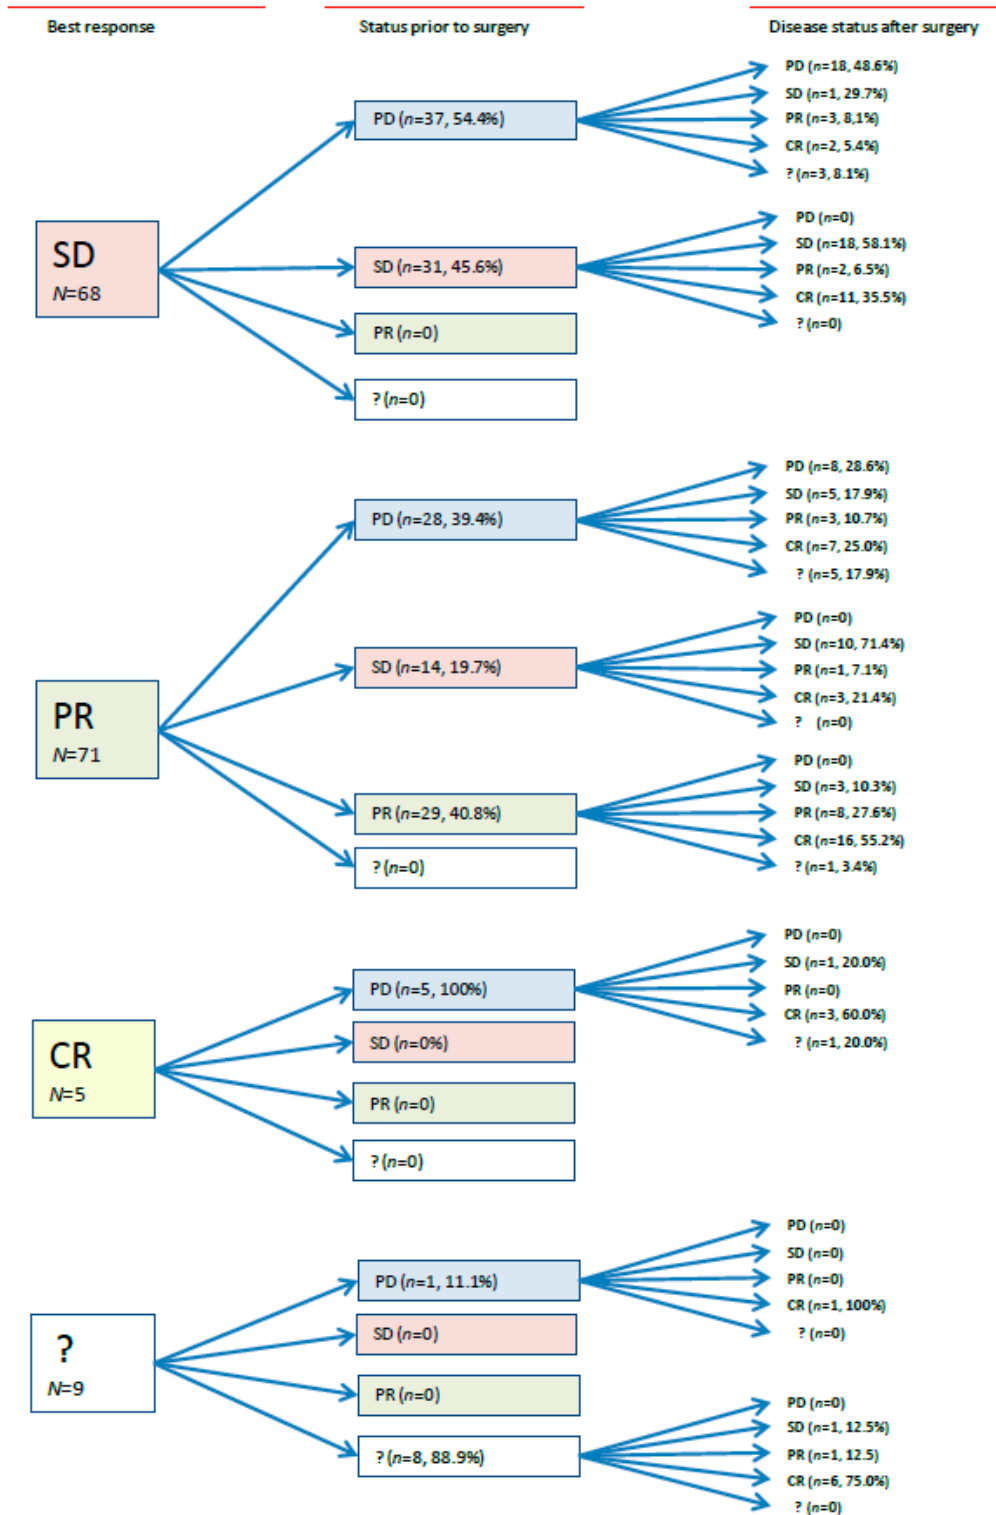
Best response

Status prior to surgery

Disease status after surgery

SD
N=68

PD (n=37, 54.4%)

PD (n=18, 48.6%)
SD (n=1, 29.7%)
PR (n=3, 8.1%)
CR (n=2, 5.4%)
? (n=3, 8.1%)

SD (n=31, 45.6%)

PD (n=0)
SD (n=18, 58.1%)
PR (n=2, 6.5%)
CR (n=11, 35.5%)
? (n=0)

PR (n=0)

? (n=0)

PR
N=71

PD (n=28, 39.4%)

PD (n=8, 28.6%)
SD (n=5, 17.9%)
PR (n=3, 10.7%)
CR (n=7, 25.0%)
? (n=5, 17.9%)

SD (n=14, 19.7%)

PD (n=0)
SD (n=10, 71.4%)
PR (n=1, 7.1%)
CR (n=3, 21.4%)
? (n=0)

PR (n=29, 40.8%)

PD (n=0)
SD (n=3, 10.3%)
PR (n=8, 27.6%)
CR (n=16, 55.2%)
? (n=1, 3.4%)

? (n=0)

CR
N=5

PD (n=5, 100%)

PD (n=0)
SD (n=1, 20.0%)
PR (n=0)
CR (n=3, 60.0%)
? (n=1, 20.0%)

SD (n=0%)

PR (n=0)

? (n=0)

?
N=9

PD (n=1, 11.1%)

PD (n=0)
SD (n=0)
PR (n=0)
CR (n=1, 100%)
? (n=0)

SD (n=0)

PR (n=0)

? (n=8, 88.9%)

PD (n=0)
SD (n=1, 12.5%)
PR (n=1, 12.5)
CR (n=6, 75.0%)
? (n=0)